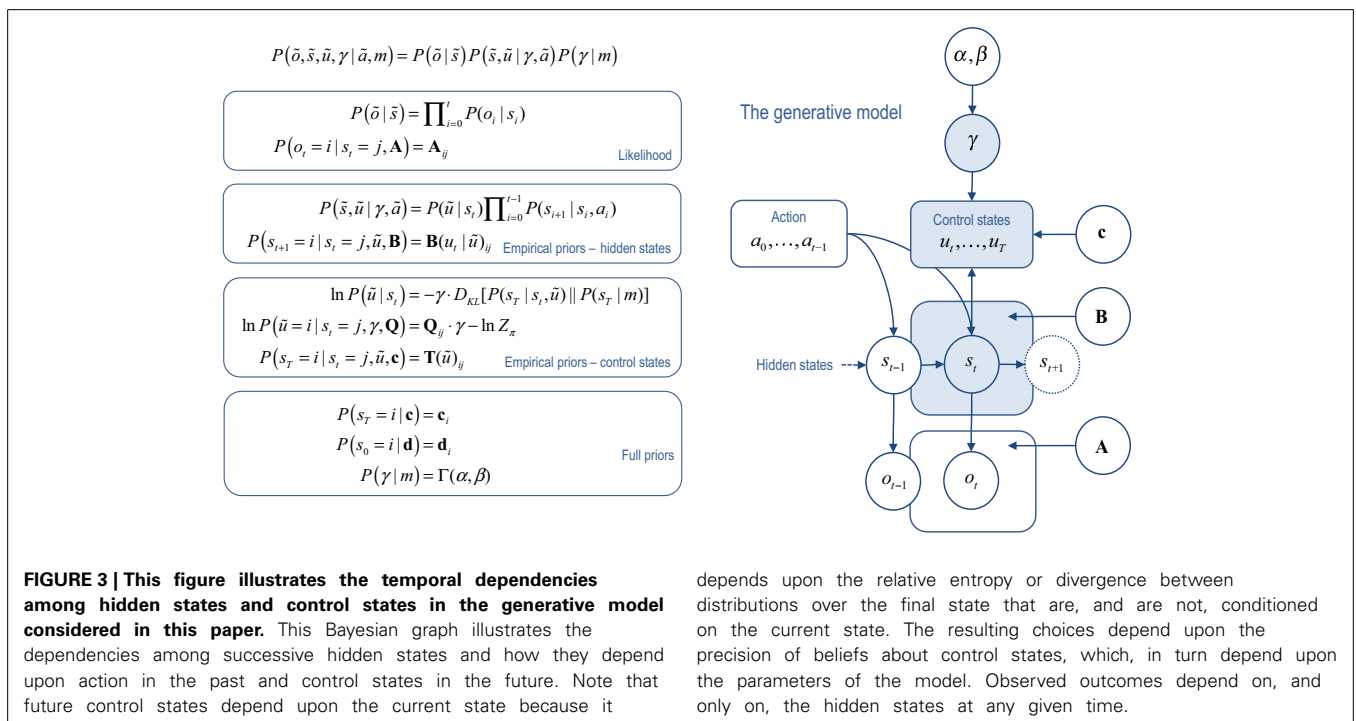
$P(\tilde{o},\tilde{s},\tilde{u},\gamma \mid \tilde{a},m) = P(\tilde{o} \mid \tilde{s}) P(\tilde{s},\tilde{u} \mid \gamma,\tilde{a}) P(\gamma \mid m)$

$P(\tilde{o} \mid \tilde{s}) = \prod_{i=0}^{t} P(o_i \mid s_i)$
$P(o_t = i \mid s_t = j, \mathbf{A}) = \mathbf{A}_{ij}$
Likelihood

$P(\tilde{s},\tilde{u} \mid \gamma,\tilde{a}) = P(\tilde{u} \mid s_t) \prod_{i=0}^{t-1} P(s_{i+1} \mid s_i, a_i)$
$P(s_{t+1} = i \mid s_t = j, \tilde{u}, \mathbf{B}) = \mathbf{B}(u_t \mid \tilde{u})_{ij}$
Empirical priors – hidden states

$\ln P(\tilde{u} \mid s_t) = -\gamma \cdot D_{KL}[P(s_T \mid s_t,\tilde{u}) \| P(s_T \mid m)]$
$\ln P(\tilde{u} = i \mid s_t = j, \gamma, \mathbf{Q}) = \mathbf{Q}_{ij} \cdot \gamma - \ln Z_\pi$
$P(s_T = i \mid s_t = j, \tilde{u}, \mathbf{c}) = \mathbf{T}(\tilde{u})_{ij}$
Empirical priors – control states

$P(s_T = i \mid \mathbf{c}) = \mathbf{c}_i$
$P(s_0 = i \mid \mathbf{d}) = \mathbf{d}_i$
$P(\gamma \mid m) = \Gamma(\alpha,\beta)$
Full priors

$\alpha,\beta$

The generative model

$\gamma$

Action
$a_0,\ldots,a_{t-1}$

Control states
$u_t,\ldots,u_T$

$\mathbf{c}$

$\mathbf{B}$

Hidden states

$s_{t-1}$ $s_t$ $s_{t+1}$

$\mathbf{A}$

$o_{t-1}$ $o_t$

**FIGURE 3 | This figure illustrates the temporal dependencies among hidden states and control states in the generative model considered in this paper.** This Bayesian graph illustrates the dependencies among successive hidden states and how they depend upon action in the past and control states in the future. Note that future control states depend upon the current state because it depends upon the relative entropy or divergence between distributions over the final state that are, and are not, conditioned on the current state. The resulting choices depend upon the precision of beliefs about control states, which, in turn depend upon the parameters of the model. Observed outcomes depend on, and only on, the hidden states at any given time.